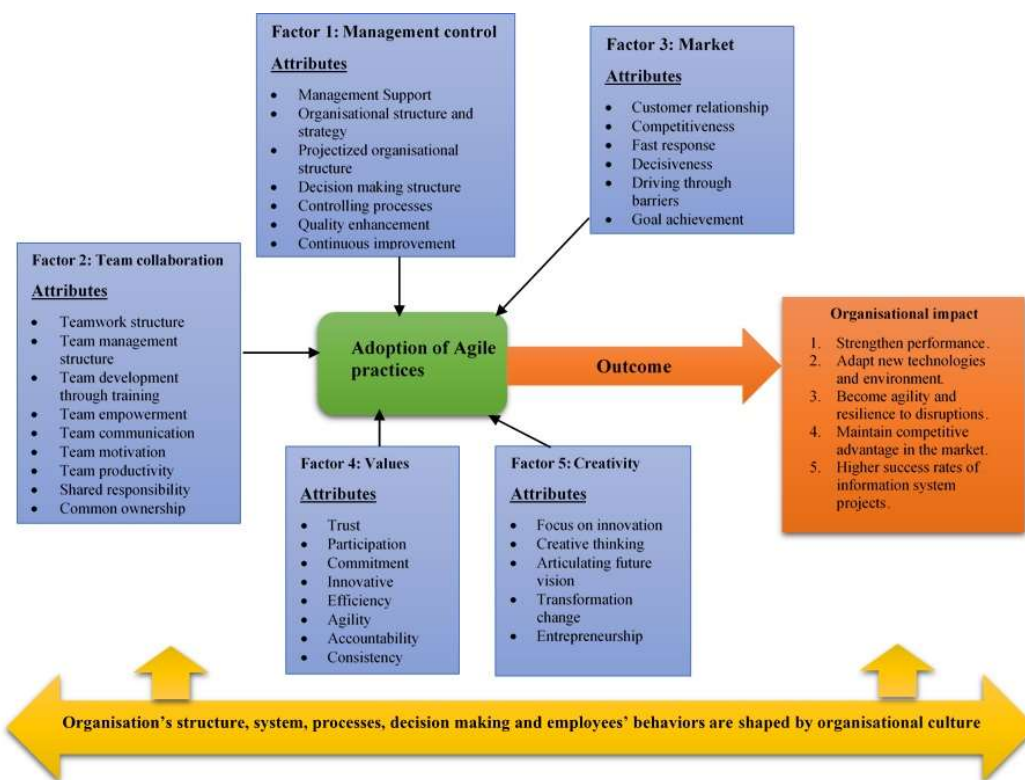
Factor 1: Management control

Attributes

- Management Support
- Organisational structure and strategy
- Projectized organisational structure
- Decision making structure
- Controlling processes
- Quality enhancement
- Continuous improvement

Factor 3: Market

Attributes

- Customer relationship
- Competitiveness
- Fast response
- Decisiveness
- Driving through barriers
- Goal achievement

Factor 2: Team collaboration

Attributes

- Teamwork structure
- Team management structure
- Team development through training
- Team empowerment
- Team communication
- Team motivation
- Team productivity
- Shared responsibility
- Common ownership

Adoption of Agile practices

Outcome

Organisational impact

1. Strengthen performance.
2. Adapt new technologies and environment.
3. Become agility and resilience to disruptions.
4. Maintain competitive advantage in the market.
5. Higher success rates of information system projects.

Factor 4: Values

Attributes

- Trust
- Participation
- Commitment
- Innovative
- Efficiency
- Agility
- Accountability
- Consistency

Factor 5: Creativity

Attributes

- Focus on innovation
- Creative thinking
- Articulating future vision
- Transformation change
- Entrepreneurship

Organisation's structure, system, processes, decision making and employees' behaviors are shaped by organisational culture